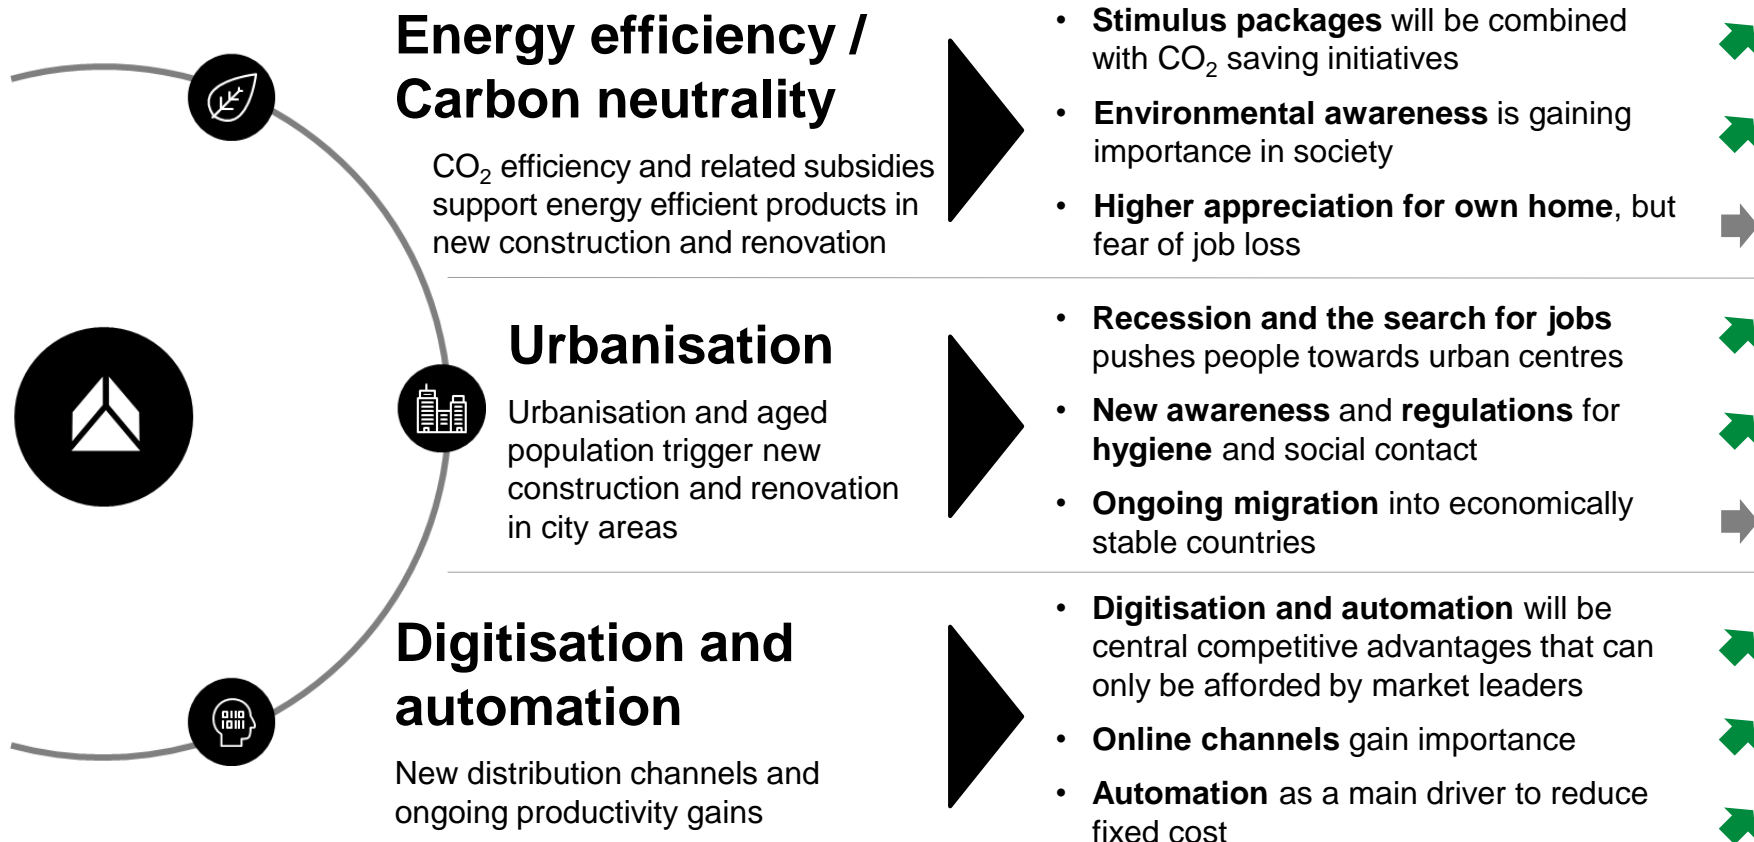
Energy efficiency / Carbon neutrality

$CO_2$ efficiency and related subsidies support energy efficient products in new construction and renovation

- **Stimulus packages** will be combined with $CO_2$ saving initiatives
- **Environmental awareness** is gaining importance in society
- **Higher appreciation for own home**, but fear of job loss

Urbanisation

Urbanisation and aged population trigger new construction and renovation in city areas

- **Recession and the search for jobs** pushes people towards urban centres
- **New awareness** and **regulations** for **hygiene** and social contact
- **Ongoing migration** into economically stable countries

Digitisation and automation

New distribution channels and ongoing productivity gains

- **Digitisation and automation** will be central competitive advantages that can only be afforded by market leaders
- **Online channels** gain importance
- **Automation** as a main driver to reduce fixed cost